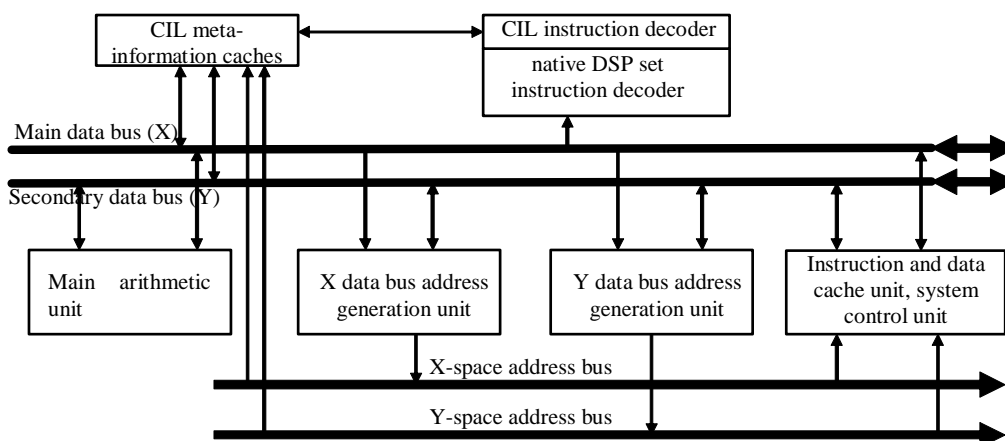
CIL meta-information caches

CIL instruction decoder

native DSP set instruction decoder

Main data bus (X)

Secondary data bus (Y)

Main arithmetic unit

X data bus address generation unit

Y data bus address generation unit

Instruction and data cache unit, system control unit

X-space address bus

Y-space address bus